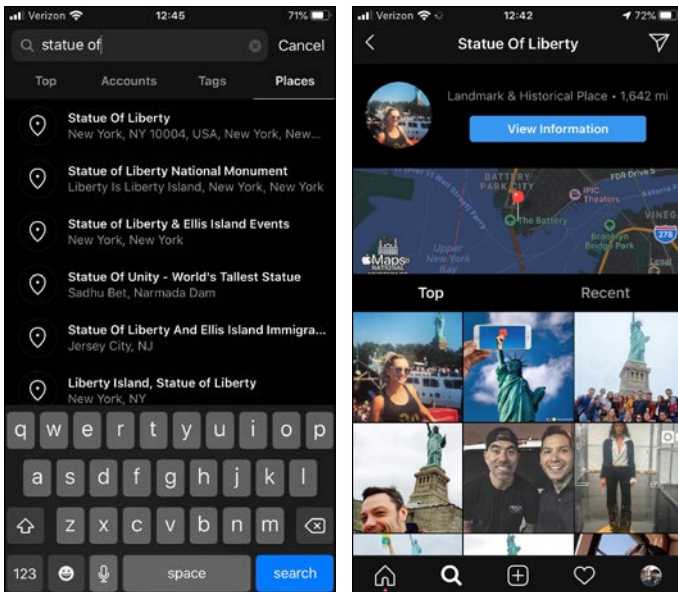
Verizon 12:45 71%

statue of

Cancel

Top Accounts Tags Places

Statue Of Liberty
New York, NY 10004, USA, New York, New...

Statue of Liberty National Monument
Liberty Is Liberty Island, New York, New York

Statue of Liberty & Ellis Island Events
New York, New York

Statue Of Unity - World's Tallest Statue
Sadhu Bet, Narmada Dam

Statue Of Liberty And Ellis Island Immigra...
Jersey City, NJ

Liberty Island, Statue of Liberty
New York, NY

q w e r t y u i o p
a s d f g h j k l
z x c v b n m
123 space search

Verizon 12:42 72%

Statue Of Liberty

Landmark & Historical Place • 1,642 mi

View Information

BATTERY PARK CITY
The Battery
IPIC Theaters
FDR Drive
Brooklyn Bridge Park
VINEG
278
Upper New York Bay
Maps

Top Recent